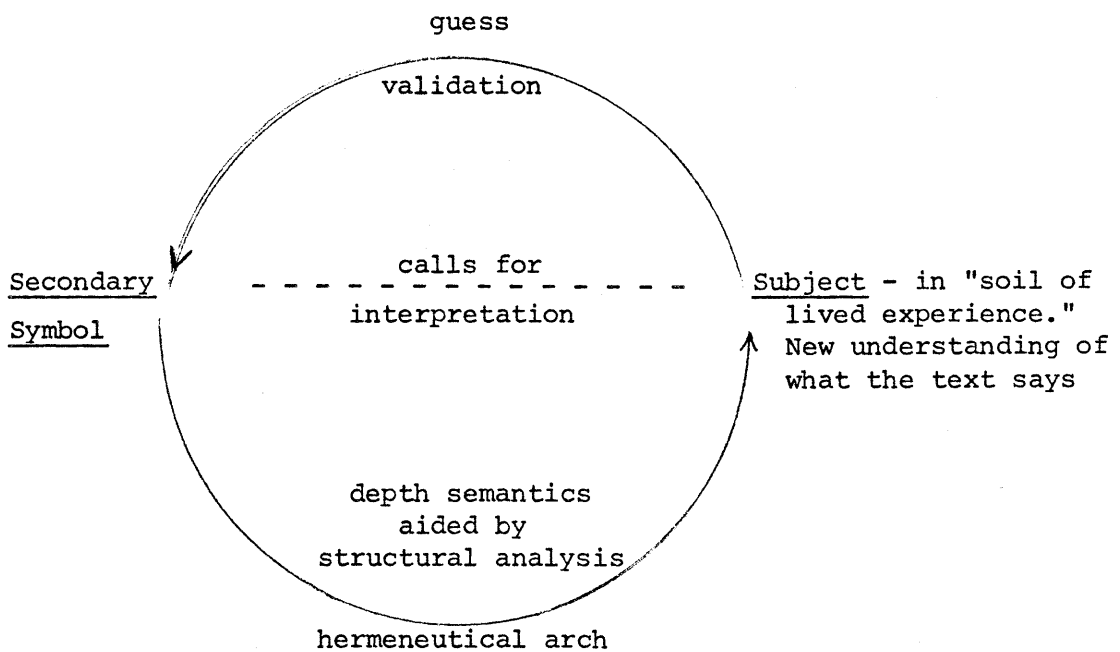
guess

validation

Secondary Symbol

calls for interpretation

Subject - in "soil of lived experience." New understanding of what the text says

depth semantics aided by structural analysis

hermeneutical arch